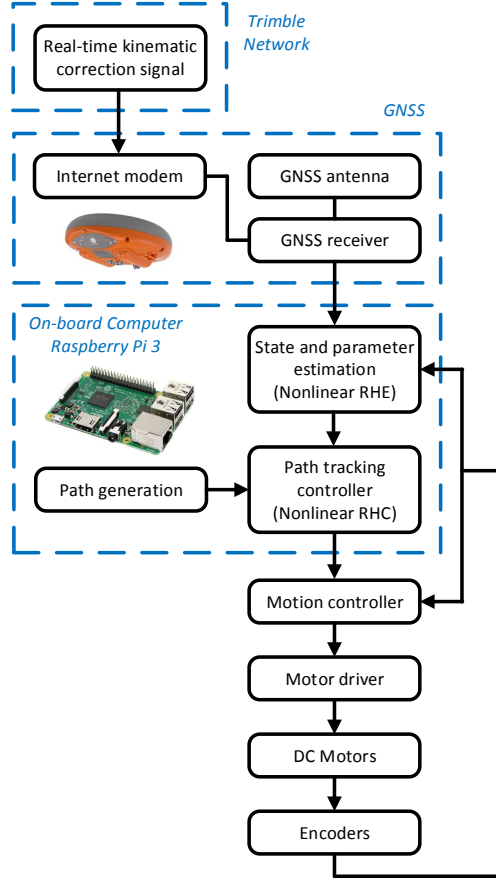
Trimble Network

Real-time kinematic correction signal

GNSS

Internet modem

GNSS antenna

GNSS receiver

On-board Computer Raspberry Pi 3

State and parameter estimation (Nonlinear RHE)

Path generation

Path tracking controller (Nonlinear RHC)

Motion controller

Motor driver

DC Motors

Encoders